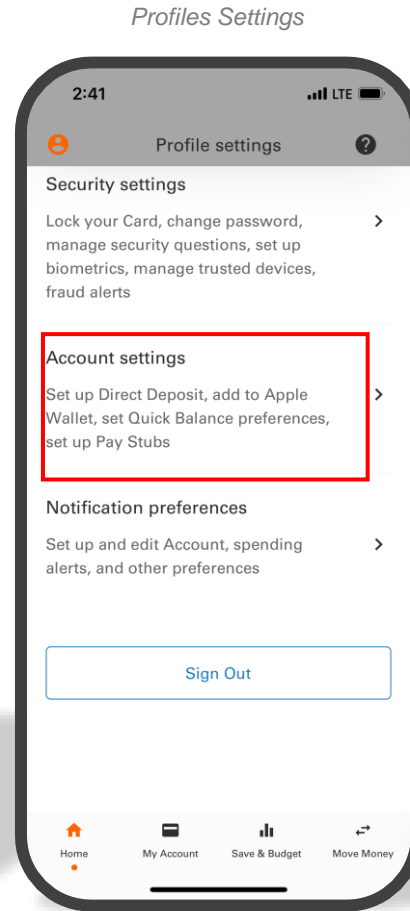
Profiles Settings

2:41

LTE

Profile settings

Security settings

Lock your Card, change password, manage security questions, set up biometrics, manage trusted devices, fraud alerts

Account settings

Set up Direct Deposit, add to Apple Wallet, set Quick Balance preferences, set up Pay Stubs

Notification preferences

Set up and edit Account, spending alerts, and other preferences

Sign Out

Home

My Account

Save & Budget

Move Money